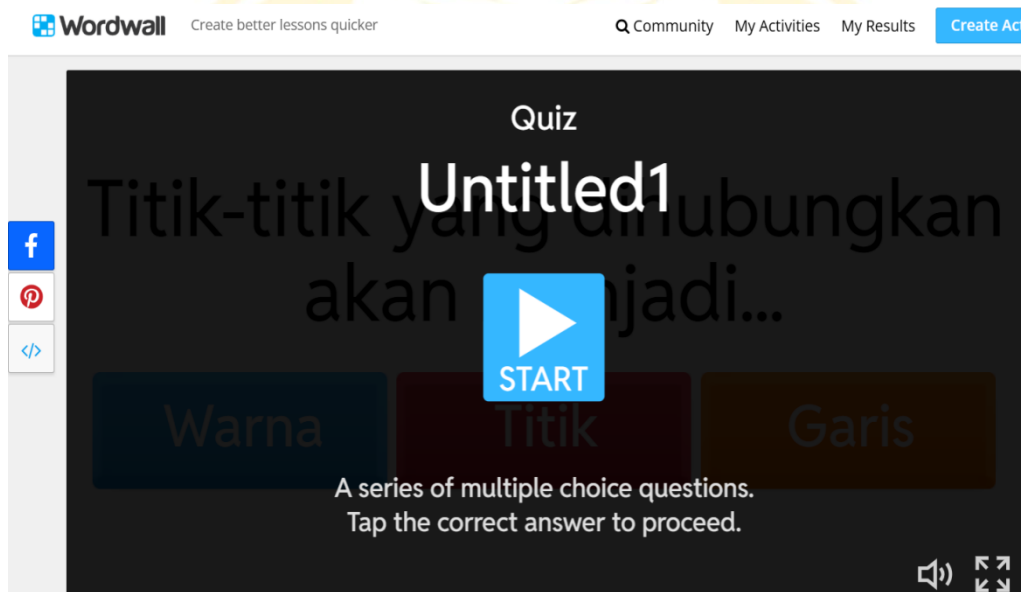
Wordwall Create better lessons quicker

Community My Activities My Results Create Act

Quiz

Untitled1

Titik-titik yang dihubungkan akan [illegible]njadi...

START

Warna Titik Garis

A series of multiple choice questions. Tap the correct answer to proceed.